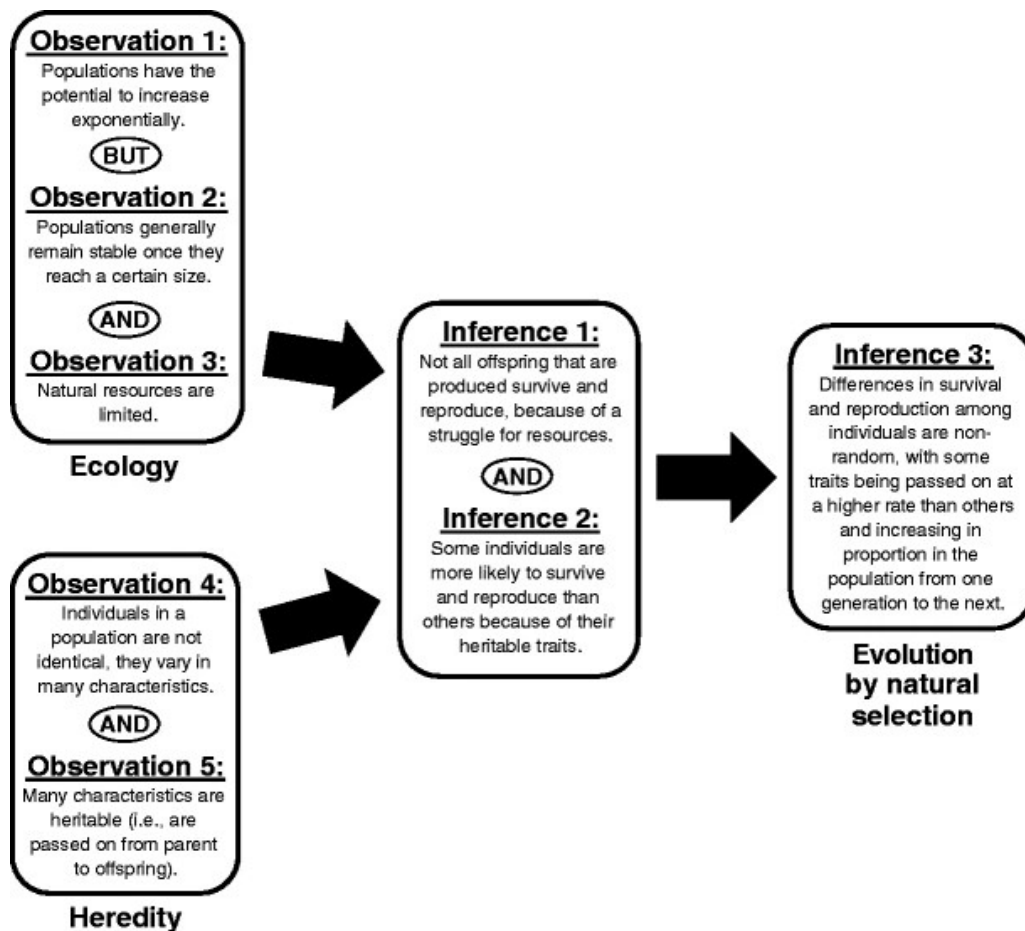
Observation 1:
Populations have the potential to increase exponentially.

BUT

Observation 2:
Populations generally remain stable once they reach a certain size.

AND

Observation 3:
Natural resources are limited.

Ecology

Observation 4:
Individuals in a population are not identical, they vary in many characteristics.

AND

Observation 5:
Many characteristics are heritable (i.e., are passed on from parent to offspring).

Heredity

Inference 1:
Not all offspring that are produced survive and reproduce, because of a struggle for resources.

AND

Inference 2:
Some individuals are more likely to survive and reproduce than others because of their heritable traits.

Inference 3:
Differences in survival and reproduction among individuals are nonrandom, with some traits being passed on at a higher rate than others and increasing in proportion in the population from one generation to the next.

Evolution by natural selection